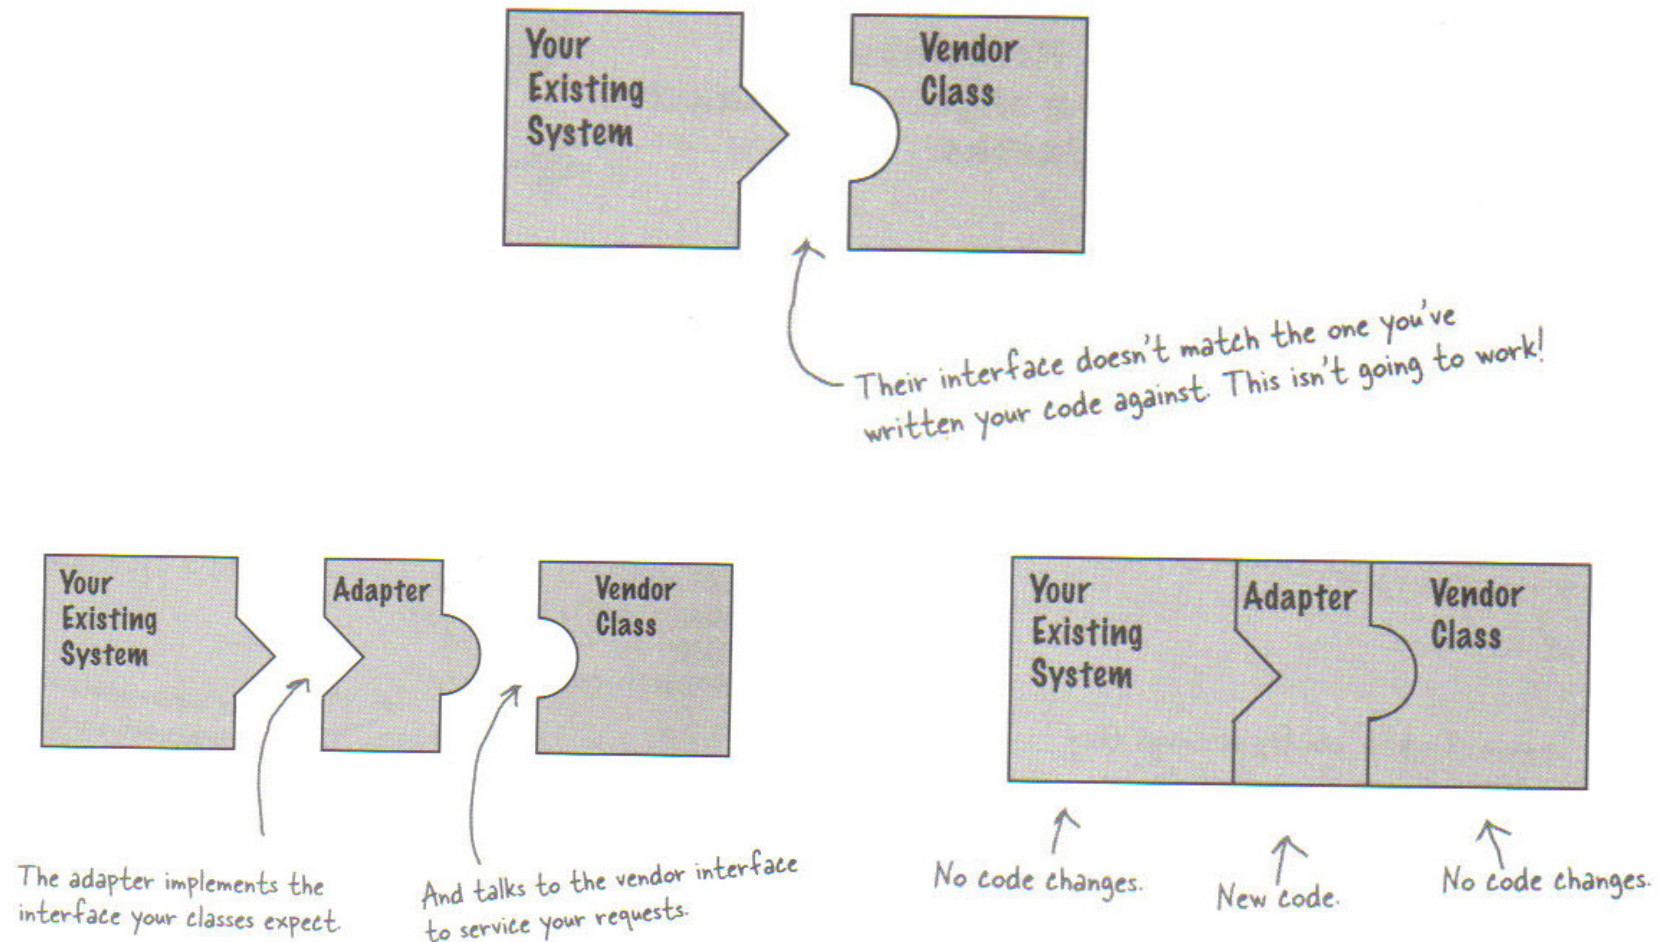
Your Existing System

Vendor Class

Their interface doesn't match the one you've written your code against. This isn't going to work!

Your Existing System

Adapter

Vendor Class

The adapter implements the interface your classes expect.

And talks to the vendor interface to service your requests.

Your Existing System

Adapter

Vendor Class

No code changes.

New code.

No code changes.